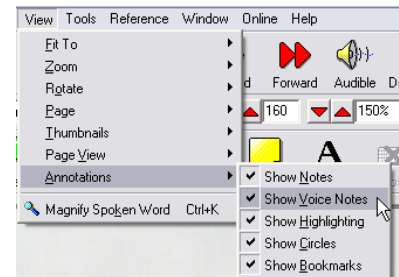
View Tools Reference Window Online Help

Fit To
Zoom
Rotate
Page
Thumbnails
Page View
Annotations
Magnify Spoken Word Ctrl+K

d Forward Audible D

160 150%

A

Show Notes
Show Voice Notes
Show Highlighting
Show Circles
Show Bookmarks